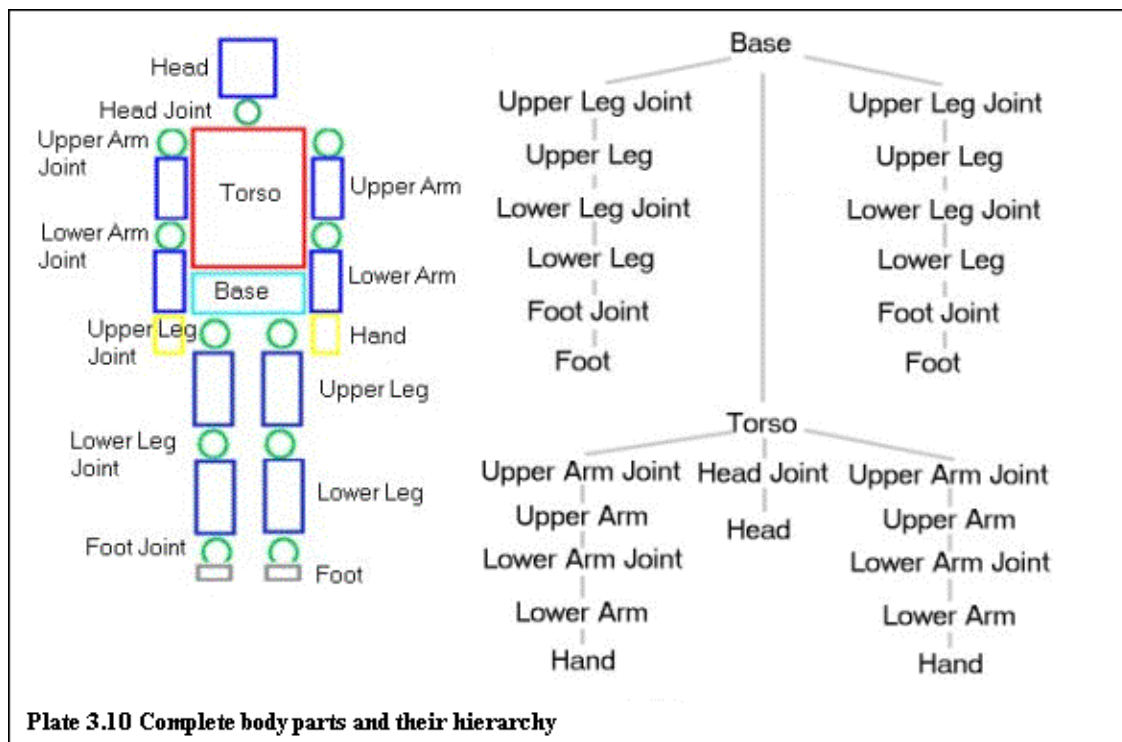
Head
Head Joint
Upper Arm Joint
Torso
Upper Arm
Lower Arm Joint
Lower Arm
Base
Upper Leg Joint
Hand
Upper Leg
Lower Leg Joint
Lower Leg
Foot Joint
Foot

Base
Upper Leg Joint
Upper Leg
Lower Leg Joint
Lower Leg
Foot Joint
Foot
Upper Leg Joint
Upper Leg
Lower Leg Joint
Lower Leg
Foot Joint
Foot

Torso
Upper Arm Joint
Upper Arm
Lower Arm Joint
Lower Arm
Hand
Head Joint
Head
Upper Arm Joint
Upper Arm
Lower Arm Joint
Lower Arm
Hand

Plate 3.10 Complete body parts and their hierarchy